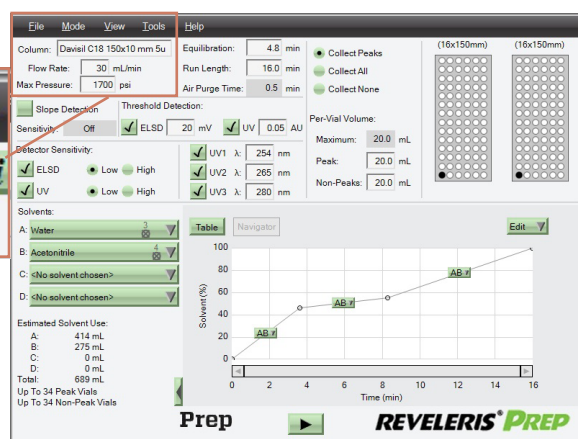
File Mode View Tools Help

Column: Davisil C18 150x10 mm 5u
Flow Rate: 30 mL/min
Max Pressure: 1700 psi
Equilibration: 4.8 min
Run Length: 16.0 min
Air Purge Time: 0.5 min
Collect Peaks
Collect All
Collect None
(16x150mm)
(16x150mm)

Slope Detection
Sensitivity: Off
Threshold Detection:
ELSD 20 mV
UV 0.05 AU
Per-Vial Volume:
Maximum: 20.0 mL
Peak: 20.0 mL
Non-Peaks: 20.0 mL

Detector Sensitivity:
ELSD Low High
UV Low High
UV1 λ: 254 nm
UV2 λ: 265 nm
UV3 λ: 280 nm

Solvents:
A: Water 3
B: Acetonitrile 4
C: <No solvent chosen>
D: <No solvent chosen>

Table Navigator Edit

Estimated Solvent Use:
A: 414 mL
B: 275 mL
C: 0 mL
D: 0 mL
Total: 689 mL
Up To 34 Peak Vials
Up To 34 Non-Peak Vials

100
80
60
40
20
0
Solvent (%)
AB
AB
AB
0 2 4 6 8 10 12 14 16
Time (min)

Prep
REVELERIS PREP